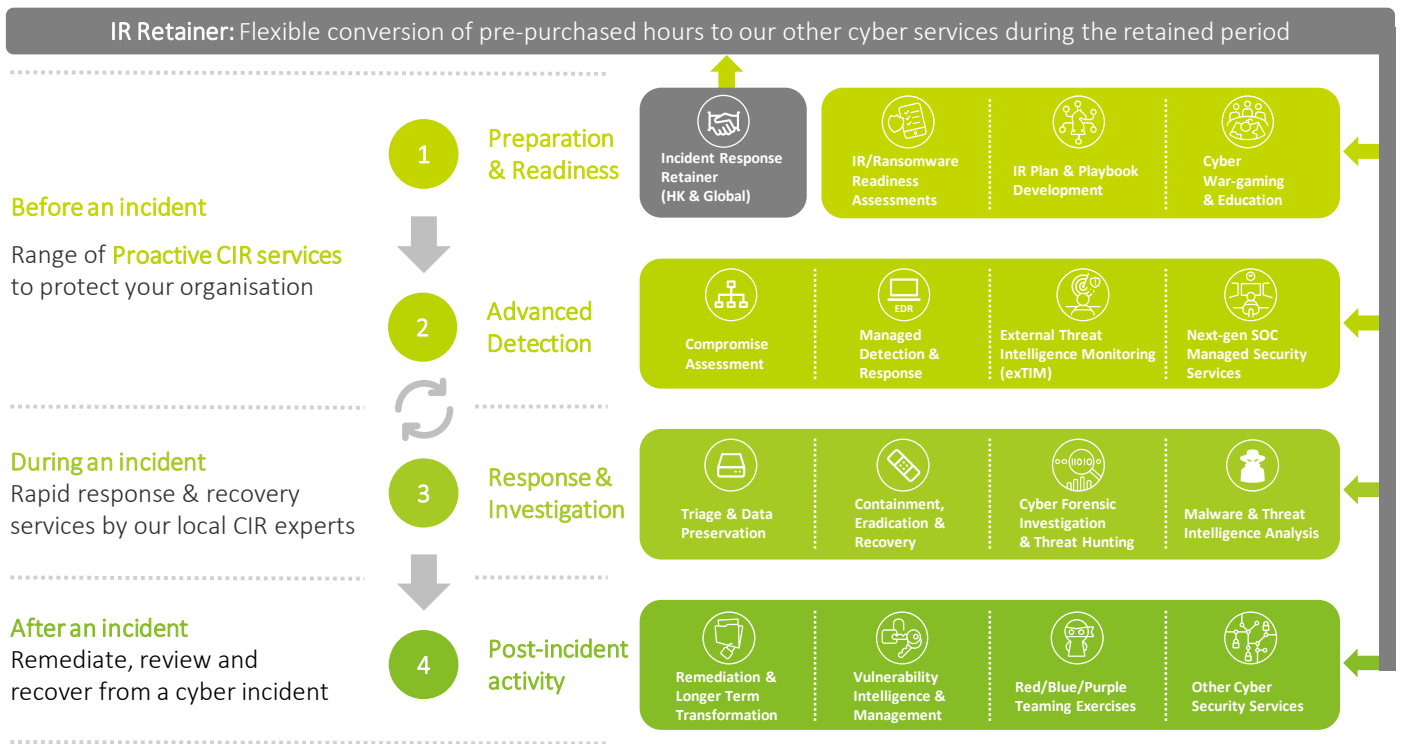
IR Retainer: Flexible conversion of pre-purchased hours to our other cyber services during the retained period

Before an incident
Range of Proactive CIR services to protect your organisation

1
Preparation & Readiness

Incident Response Retainer (HK & Global)

IR/Ransomware Readiness Assessments

IR Plan & Playbook Development

Cyber War-gaming & Education

2
Advanced Detection

Compromise Assessment

EDR
Managed Detection & Response

External Threat Intelligence Monitoring (exTIM)

Next-gen SOC Managed Security Services

During an incident
Rapid response & recovery services by our local CIR experts

3
Response & Investigation

Triage & Data Preservation

Containment, Eradication & Recovery

Cyber Forensic Investigation & Threat Hunting

Malware & Threat Intelligence Analysis

After an incident
Remediate, review and recover from a cyber incident

4
Post-incident activity

Remediation & Longer Term Transformation

Vulnerability Intelligence & Management

Red/Blue/Purple Teaming Exercises

Other Cyber Security Services